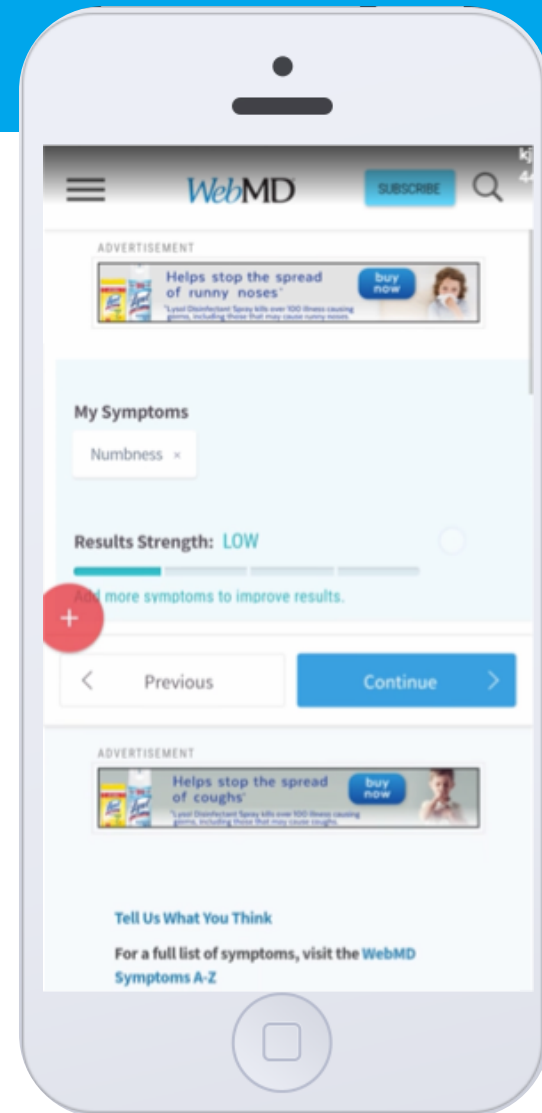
kj
44

WebMD

SUBSCRIBE

ADVERTISEMENT

Helps stop the spread of runny noses*

buy now

*Lysol Disinfectant Spray kills over 100 illness causing germs, including those that may cause runny noses.

My Symptoms

Numbness ×

Results Strength: LOW

Add more symptoms to improve results.

+

Previous

Continue

ADVERTISEMENT

Helps stop the spread of coughs*

buy now

*Lysol Disinfectant Spray kills over 100 illness causing germs, including those that may cause coughs.

Tell Us What You Think

For a full list of symptoms, visit the WebMD Symptoms A-Z